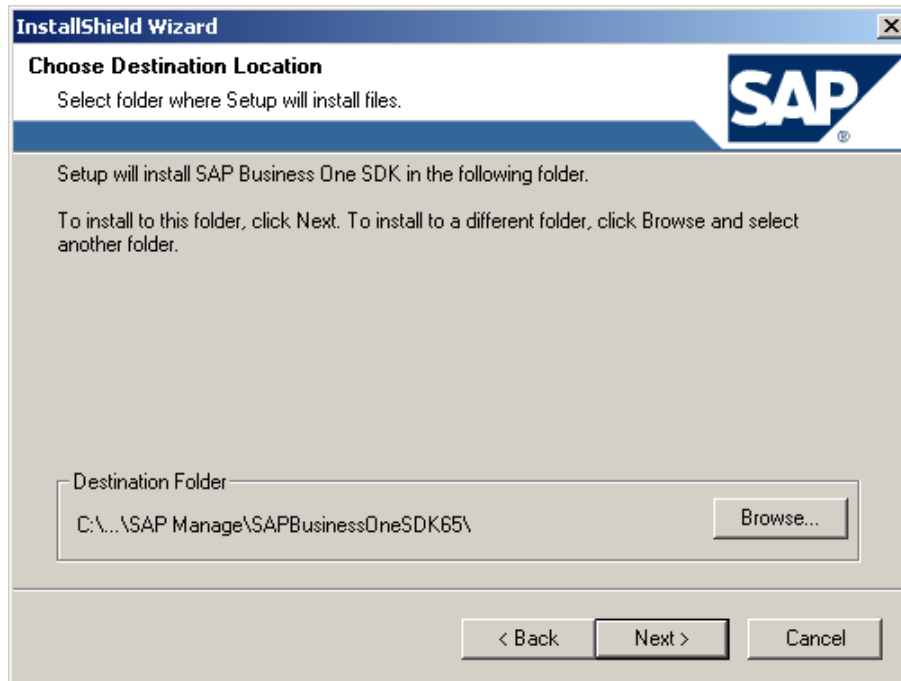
InstallShield Wizard

X

Choose Destination Location

Select folder where Setup will install files.

SAP

®

Setup will install SAP Business One SDK in the following folder.

To install to this folder, click Next. To install to a different folder, click Browse and select another folder.

Destination Folder

C:\...\SAP Manage\SAPBusinessOneSDK65\

Browse...

< Back

Next >

Cancel